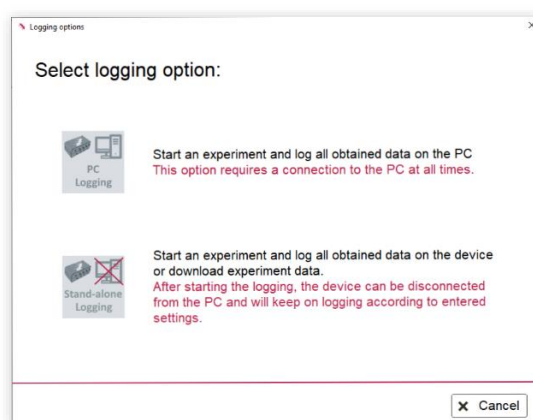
Logging options

×

Select logging option:

PC Logging

Start an experiment and log all obtained data on the PC
This option requires a connection to the PC at all times.

Stand-alone Logging

Start an experiment and log all obtained data on the device or download experiment data.
After starting the logging, the device can be disconnected from the PC and will keep on logging according to entered settings.

✕ Cancel